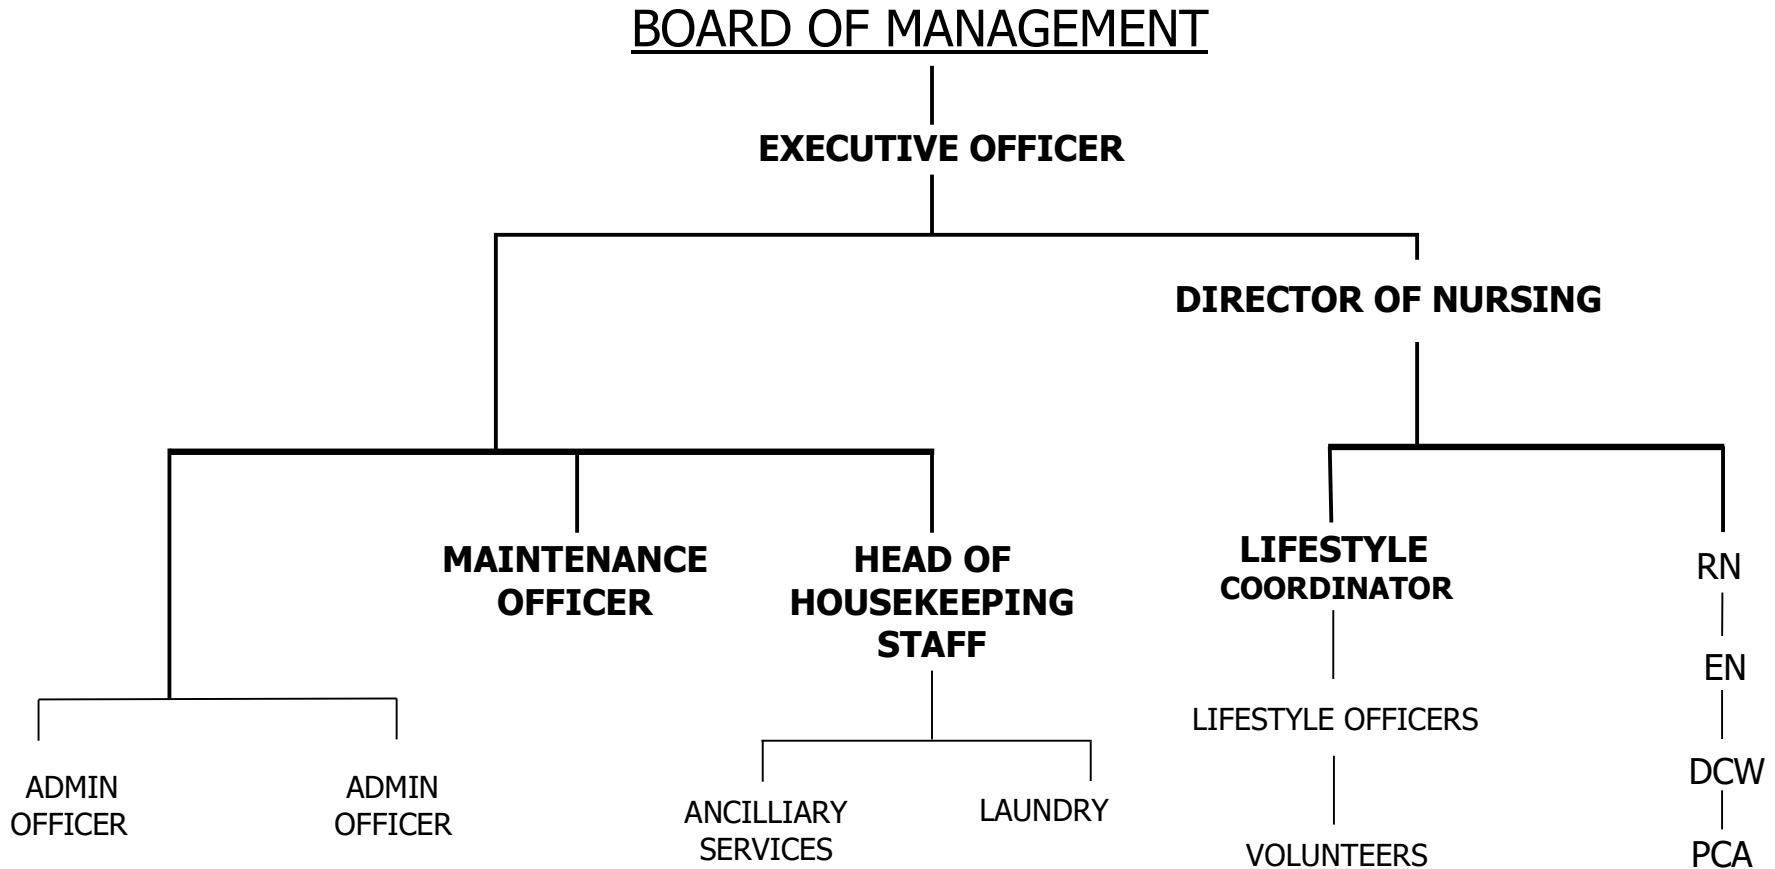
BOARD OF MANAGEMENT

EXECUTIVE OFFICER

DIRECTOR OF NURSING

MAINTENANCE OFFICER

HEAD OF HOUSEKEEPING STAFF

LIFESTYLE COORDINATOR

RN

EN

DCW

PCA

LIFESTYLE OFFICERS

VOLUNTEERS

ADMIN OFFICER

ADMIN OFFICER

ANCILLIARY SERVICES

LAUNDRY